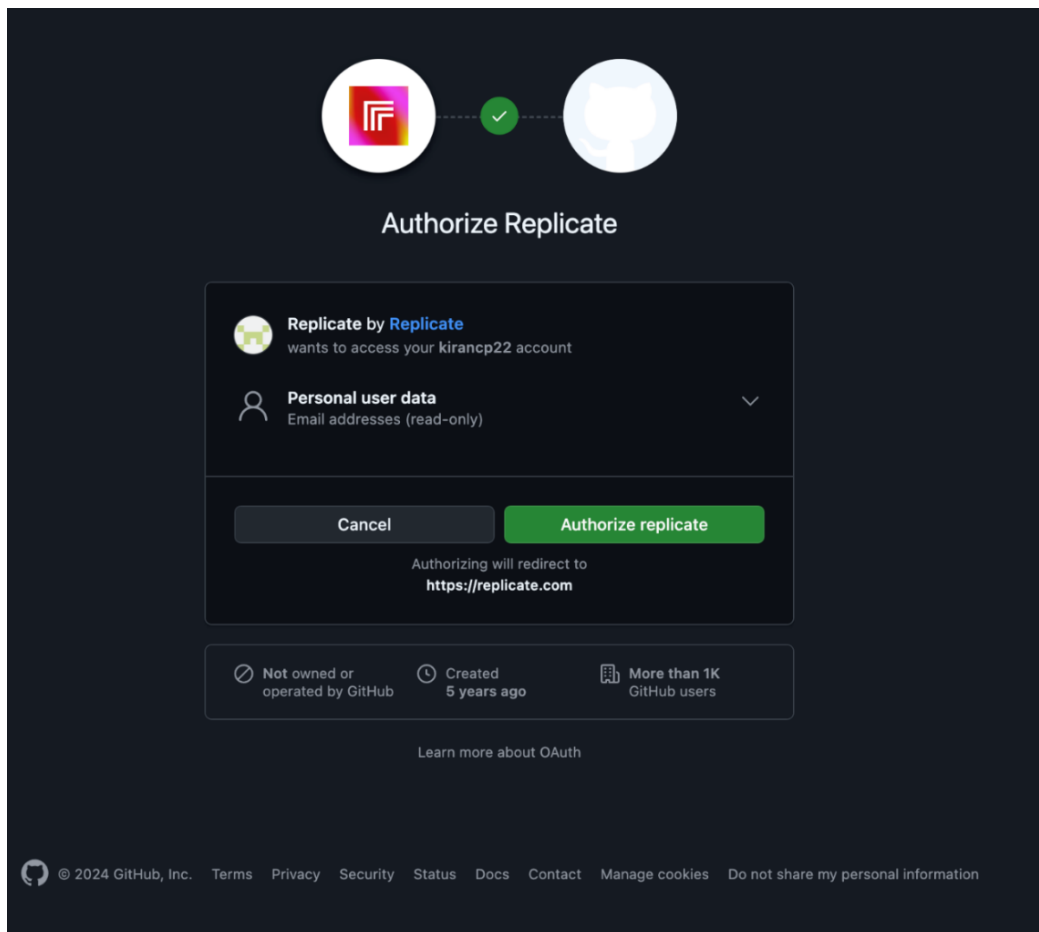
Authorize Replicate

Replicate by Replicate
wants to access your kirancp22 account

Personal user data
Email addresses (read-only)

Cancel

Authorize replicate

Authorizing will redirect to
https://replicate.com

Not owned or operated by GitHub

Created
5 years ago

More than 1K
GitHub users

Learn more about OAuth

© 2024 GitHub, Inc. Terms Privacy Security Status Docs Contact Manage cookies Do not share my personal information